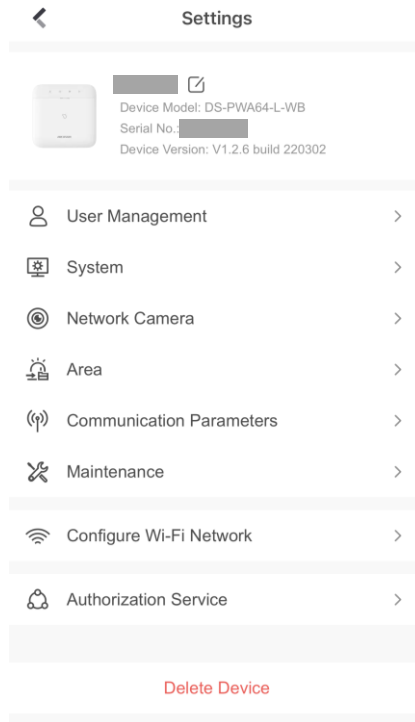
Settings

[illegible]
Device Model: DS-PWA64-L-WB
Serial No.: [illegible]
Device Version: V1.2.6 build 220302

User Management

System

Network Camera

Area

Communication Parameters

Maintenance

Configure Wi-Fi Network

Authorization Service

Delete Device